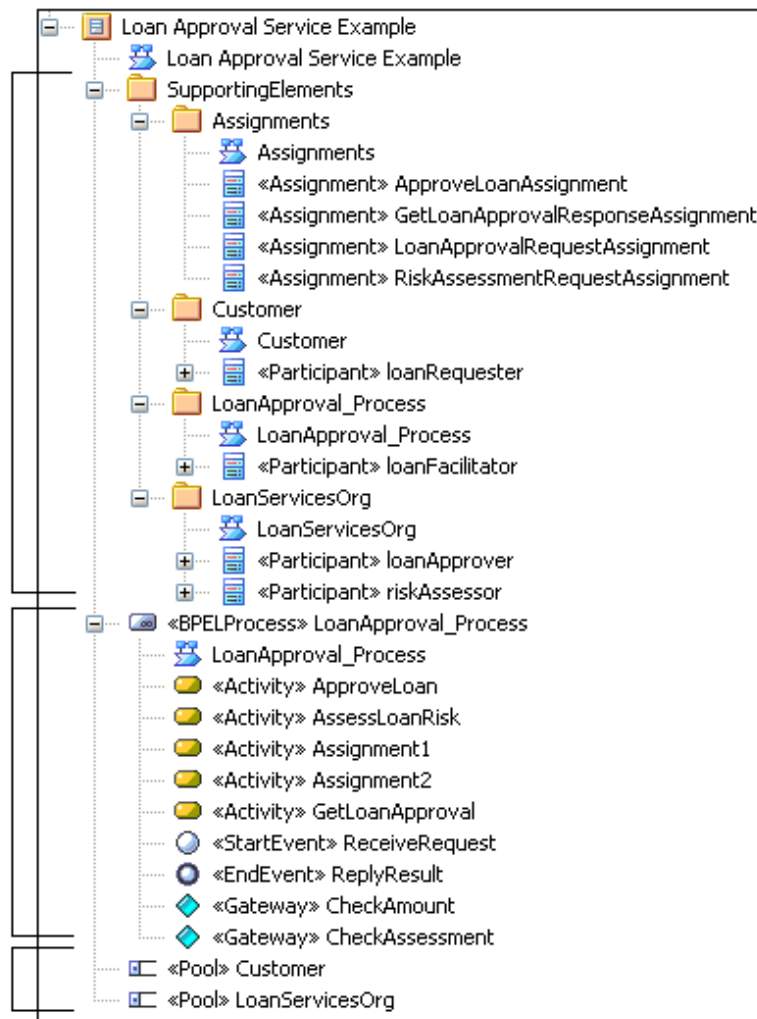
Loan Approval Service Example
Loan Approval Service Example
SupportingElements
Assignments
Assignments
«Assignment» ApproveLoanAssignment
«Assignment» GetLoanApprovalResponseAssignment
«Assignment» LoanApprovalRequestAssignment
«Assignment» RiskAssessmentRequestAssignment
Customer
Customer
«Participant» loanRequester
LoanApproval_Process
LoanApproval_Process
«Participant» loanFacilitator
LoanServicesOrg
LoanServicesOrg
«Participant» loanApprover
«Participant» riskAssessor
«BPELProcess» LoanApproval_Process
LoanApproval_Process
«Activity» ApproveLoan
«Activity» AssessLoanRisk
«Activity» Assignment1
«Activity» Assignment2
«Activity» GetLoanApproval
«StartEvent» ReceiveRequest
«EndEvent» ReplyResult
«Gateway» CheckAmount
«Gateway» CheckAssessment
«Pool» Customer
«Pool» LoanServicesOrg